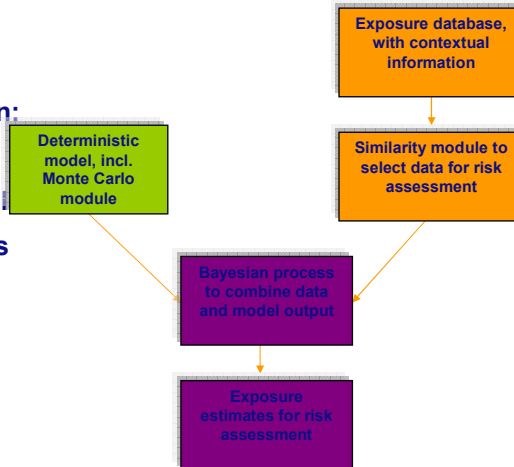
Exposure database, with contextual information

n:

Deterministic model, incl. Monte Carlo module

Similarity module to select data for risk assessment

s

Bayesian process to combine data and model output

Exposure estimates for risk assessment